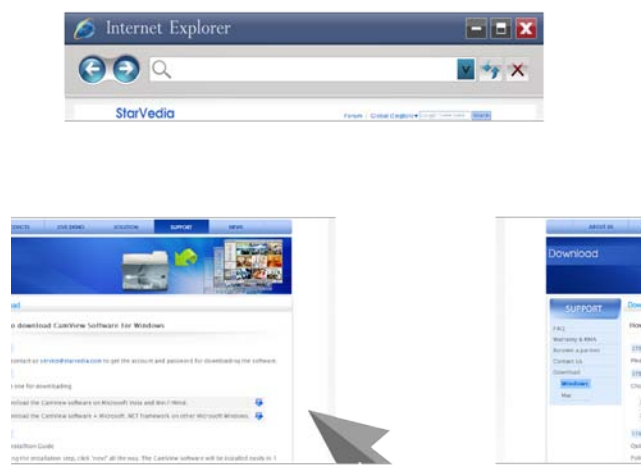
Internet Explorer

StarVedia

Forum | Global Gegions ▾ Search

ODUCTS LIVE DEMO SOLUTION SUPPORT NEWS

oad

o download CamView Software for Windows

contact us service@starvedia.com to get the account and password for downloading the software.

one for downloading

nload the CamView software on Microsoft Vista and Win 7 Mind.

nload the CamView software + Microsoft .NET framework on other Microsoft Windows.

nstallion Guide

g the installation step, click "next" all the way. The CamView software will be installed easily in 1

ABOUT US

Download

SUPPORT

FAQ

Warranty & RMA

Become a partner

Contact Us

Download

Windows

Mac

Dow

How